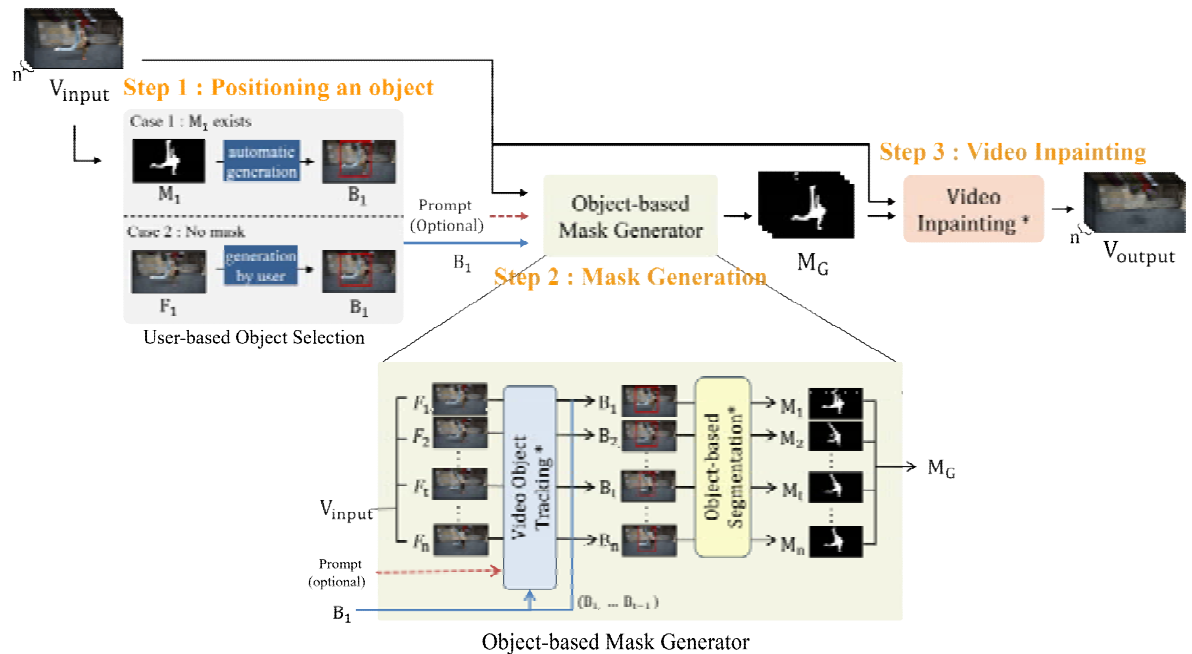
n
$V_{input}$

Step 1 : Positioning an object

Case 1 : $M_1$ exists

automatic generation

$M_1$

$B_1$

Case 2 : No mask

generation by user

$F_1$

$B_1$

User-based Object Selection

Prompt (Optional)

$B_1$

Object-based Mask Generator

Step 2 : Mask Generation

$M_G$

Step 3 : Video Inpainting

Video Inpainting *

n
$V_{output}$

$F_1$
$F_2$
$F_t$
$F_n$

Video Object Tracking *

$B_1$
$B_2$
$B_t$
$B_n$

Object-based Segmentation*

$M_1$
$M_2$
$M_t$
$M_n$

$M_G$

$V_{input}$

Prompt (optional)

$B_1$

$(B_1, \ldots B_{t-1})$

Object-based Mask Generator